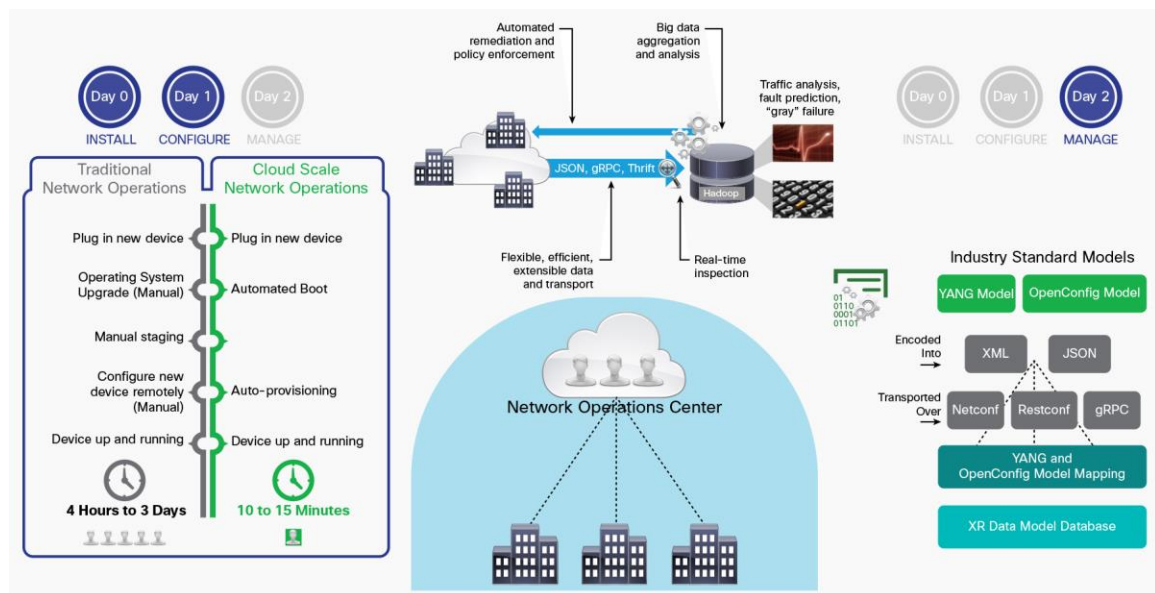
Day 0
INSTALL

Day 1
CONFIGURE

Day 2
MANAGE

Traditional Network Operations

Cloud Scale Network Operations

Plug in new device
Plug in new device

Operating System Upgrade (Manual)
Automated Boot

Manual staging

Configure new device remotely (Manual)
Auto-provisioning

Device up and running
Device up and running

4 Hours to 3 Days
10 to 15 Minutes

Automated remediation and policy enforcement

Big data aggregation and analysis

Traffic analysis, fault prediction, "gray" failure

JSON, gRPC, Thrift

Hadoop

Flexible, efficient, extensible data and transport

Real-time inspection

Network Operations Center

Day 0
INSTALL

Day 1
CONFIGURE

Day 2
MANAGE

Industry Standard Models

01
0110
0001
01101

YANG Model
OpenConfig Model

Encoded Into
XML
JSON

Transported Over
Netconf
Restconf
gRPC

YANG and OpenConfig Model Mapping

XR Data Model Database